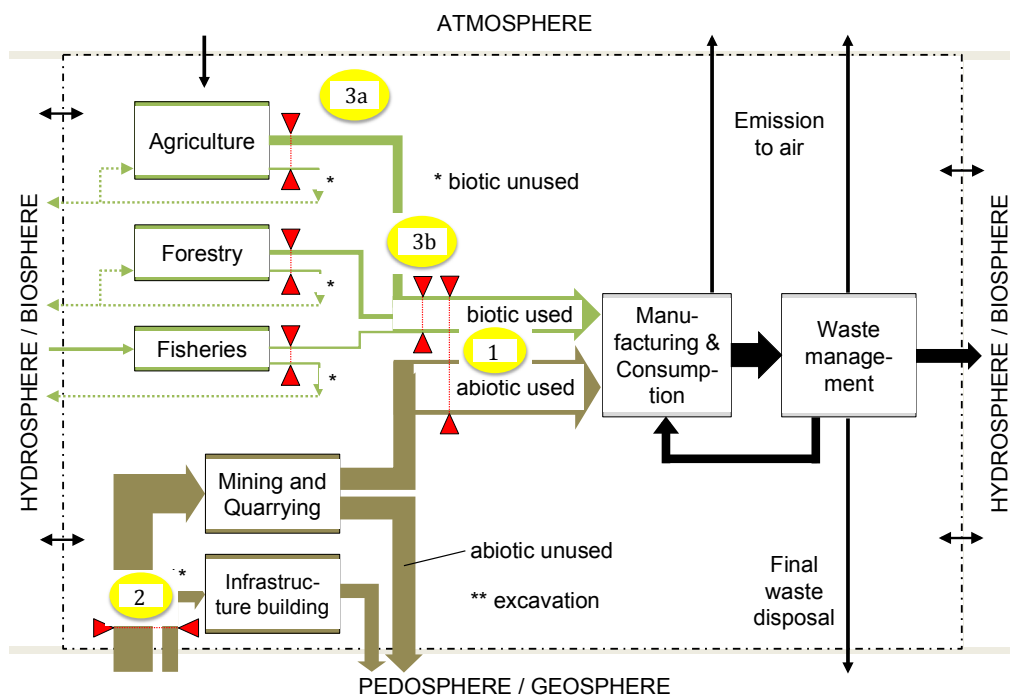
ATMOSPHERE

3a

Agriculture

* biotic unused

*

Forestry

3b

*

Fisheries

*

biotic used

1

abiotic used

Manufacturing & Consumption

Waste management

Emission to air

HYDROSPHERE / BIOSPHERE

HYDROSPHERE / BIOSPHERE

Mining and Quarrying

Infrastructure building

2

**

abiotic unused

** excavation

Final waste disposal

PEDOSPHERE / GEOSPHERE